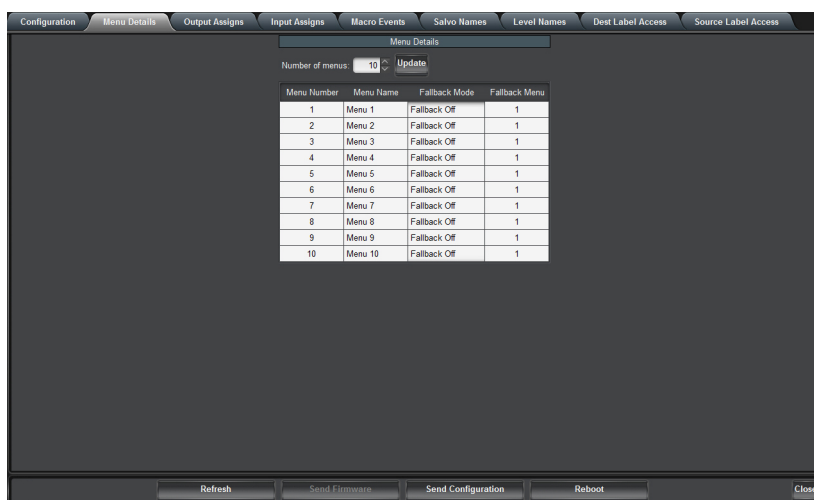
Configuration | Menu Details | Output Assigns | Input Assigns | Macro Events | Salvo Names | Level Names | Dest Label Access | Source Label Access

Menu Details

Number of menus: 10 Update

| Menu Number | Menu Name | Fallback Mode | Fallback Menu |
|---|---|---|---|
| 1 | Menu 1 | Fallback Off | 1 |
| 2 | Menu 2 | Fallback Off | 1 |
| 3 | Menu 3 | Fallback Off | 1 |
| 4 | Menu 4 | Fallback Off | 1 |
| 5 | Menu 5 | Fallback Off | 1 |
| 6 | Menu 6 | Fallback Off | 1 |
| 7 | Menu 7 | Fallback Off | 1 |
| 8 | Menu 8 | Fallback Off | 1 |
| 9 | Menu 9 | Fallback Off | 1 |
| 10 | Menu 10 | Fallback Off | 1 |

Refresh | Send Firmware | Send Configuration | Reboot | Clos